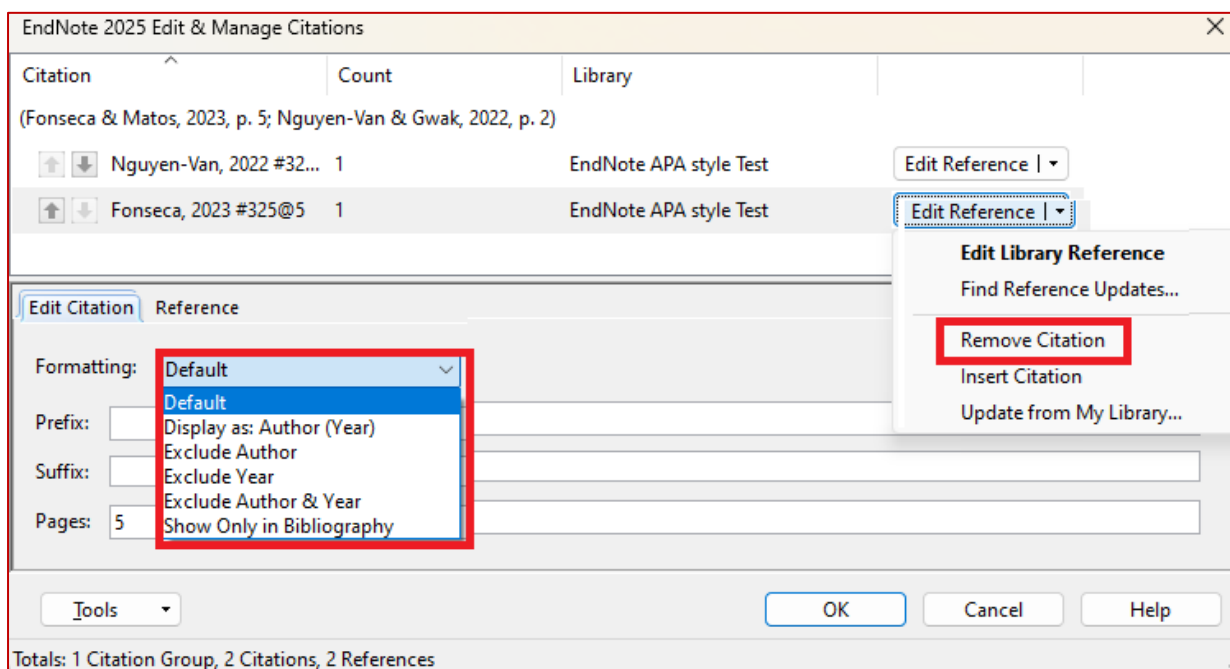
EndNote 2025 Edit & Manage Citations

| Citation | Count | Library | |
|---|---|---|---|
| (Fonseca & Matos, 2023, p. 5; Nguyen-Van & Gwak, 2022, p. 2) | | | |
| Nguyen-Van, 2022 #32... | 1 | EndNote APA style Test | Edit Reference |
| Fonseca, 2023 #325@5 | 1 | EndNote APA style Test | Edit Reference |

Edit Library Reference
Find Reference Updates...
Remove Citation
Insert Citation
Update from My Library...

Edit Citation Reference

Formatting: Default
Default
Display as: Author (Year)
Exclude Author
Exclude Year
Exclude Author & Year
Show Only in Bibliography

Prefix:
Suffix:
Pages: 5

Tools OK Cancel Help

Totals: 1 Citation Group, 2 Citations, 2 References